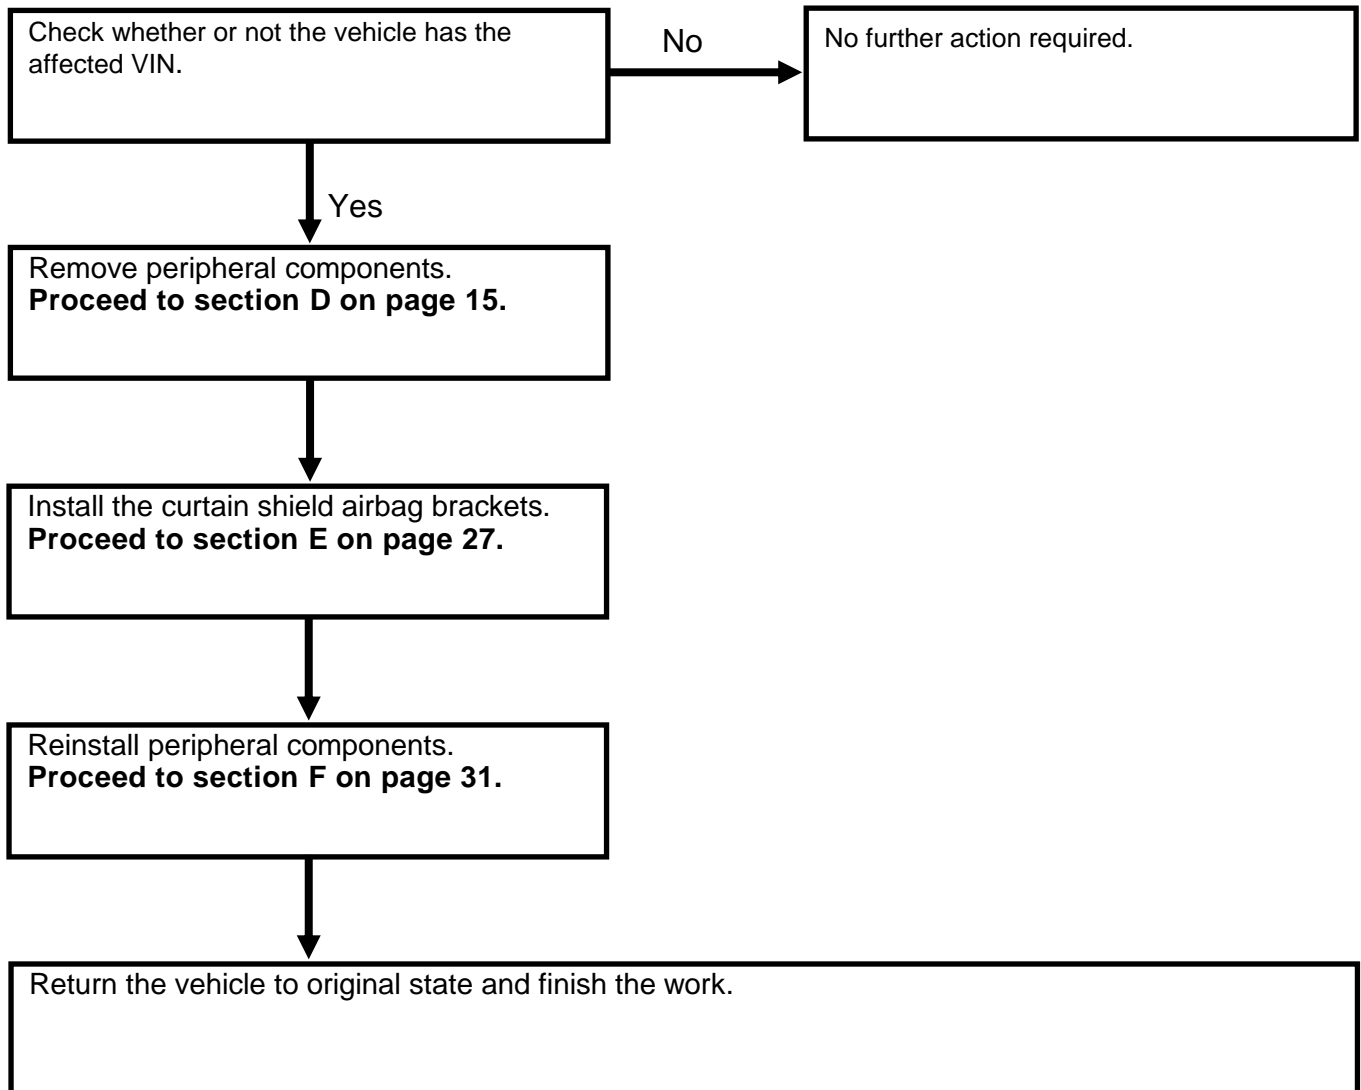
Check whether or not the vehicle has the affected VIN.

No

No further action required.

Yes

Remove peripheral components.
**Proceed to section D on page 15.**

Install the curtain shield airbag brackets.
**Proceed to section E on page 27.**

Reinstall peripheral components.
**Proceed to section F on page 31.**

Return the vehicle to original state and finish the work.